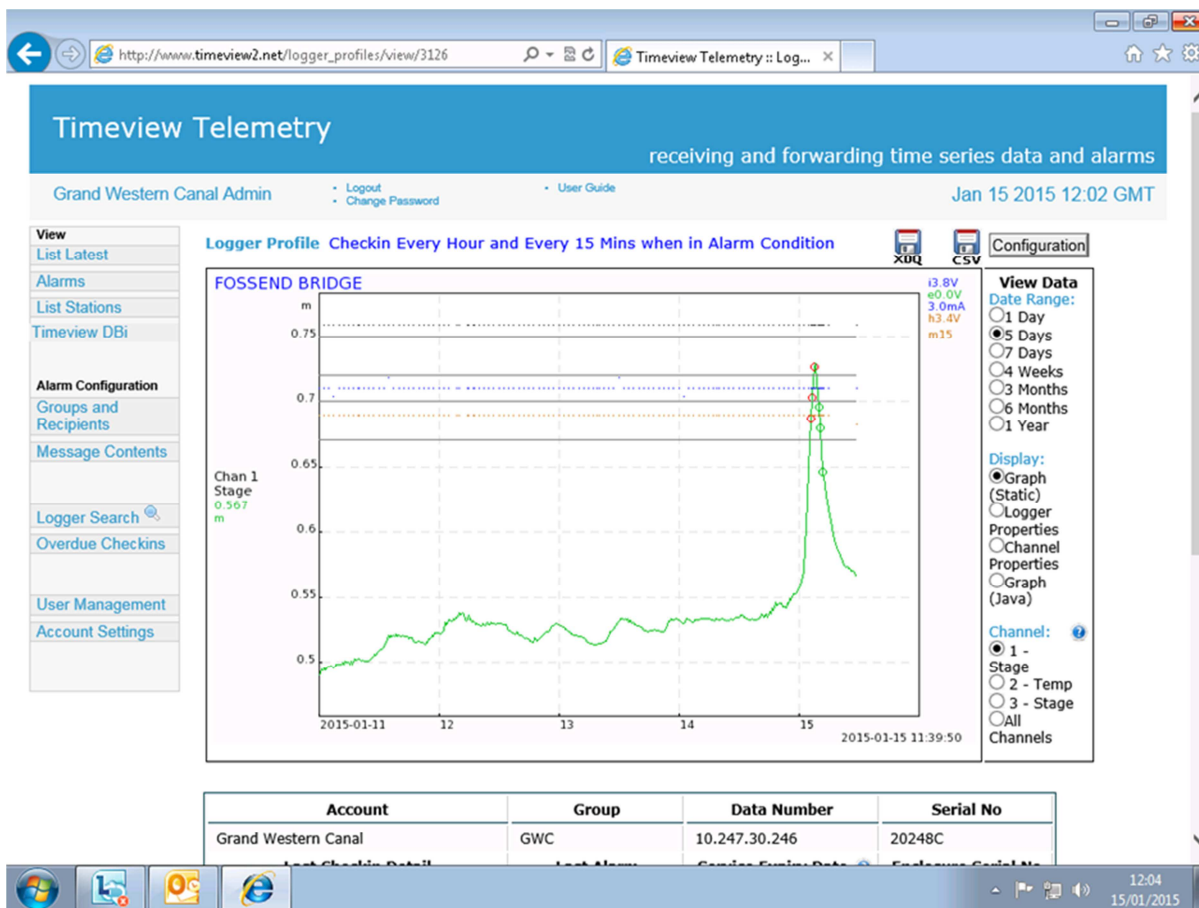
http://www.timeview2.net/logger_profiles/view/3126

Timeview Telemetry :: Log...

Timeview Telemetry

receiving and forwarding time series data and alarms

Grand Western Canal Admin

• Logout
• Change Password

• User Guide

Jan 15 2015 12:02 GMT

View
List Latest
Alarms
List Stations
Timeview DBi

Alarm Configuration
Groups and Recipients
Message Contents

Logger Search
Overdue Checkins

User Management
Account Settings

Logger Profile Checkin Every Hour and Every 15 Mins when in Alarm Condition

XDQ CSV Configuration

FOSSEND BRIDGE

m

i3.8V
e0.0V
3.0mA
h3.4V
m15

0.75
0.7
0.65
0.6
0.55
0.5

Chan 1
Stage
0.567
m

2015-01-11 12 13 14 15

2015-01-15 11:39:50

View Data
Date Range:
1 Day
5 Days
7 Days
4 Weeks
3 Months
6 Months
1 Year

Display:
Graph (Static)
Logger Properties
Channel Properties
Graph (Java)

Channel:
1 - Stage
2 - Temp
3 - Stage
All Channels

| Account | Group | Data Number | Serial No |
|---|---|---|---|
| Grand Western Canal | GWC | 10.247.30.246 | 20248C |
| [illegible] | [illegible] | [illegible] | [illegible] |

12:04
15/01/2015